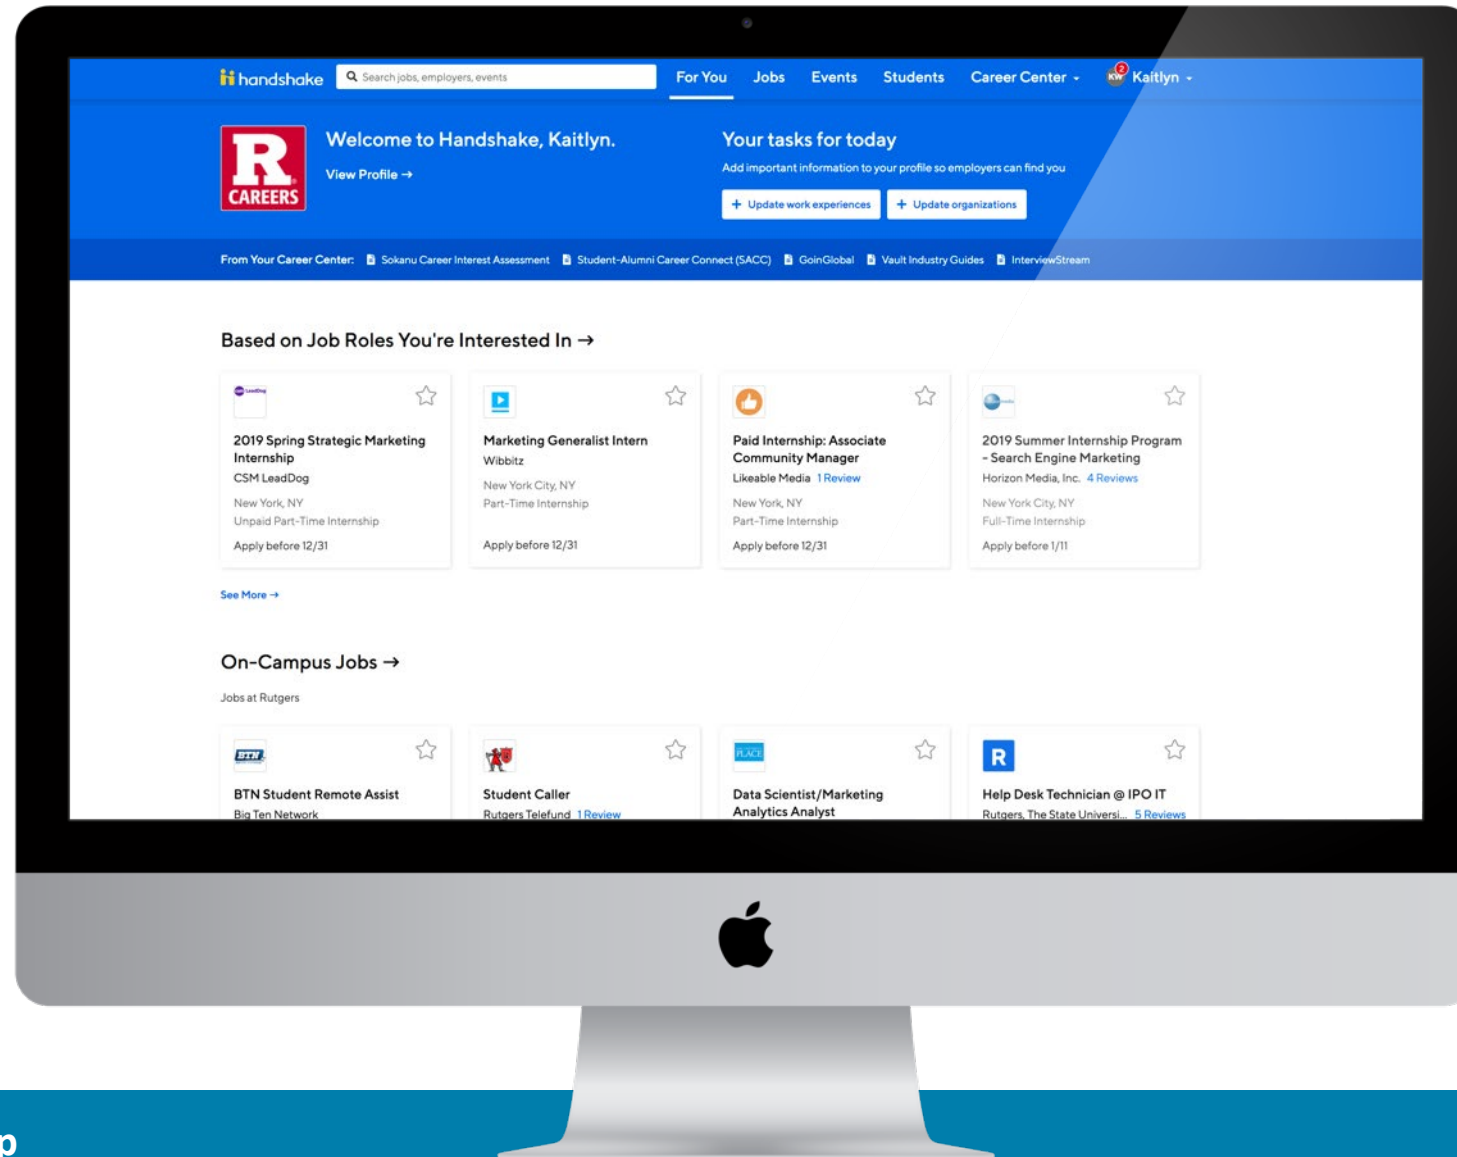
handshake Search jobs, employers, events For You Jobs Events Students Career Center Kaitlyn

R CAREERS

Welcome to Handshake, Kaitlyn.
View Profile →

Your tasks for today
Add important information to your profile so employers can find you
+ Update work experiences + Update organizations

From Your Career Center: Sokanu Career Interest Assessment Student-Alumni Career Connect (SACC) GoinGlobal Vault Industry Guides InterviewStream

Based on Job Roles You're Interested In →

2019 Spring Strategic Marketing Internship
CSM LeadDog
New York, NY
Unpaid Part-Time Internship
Apply before 12/31

Marketing Generalist Intern
Wibbitz
New York City, NY
Part-Time Internship
Apply before 12/31

Paid Internship: Associate Community Manager
Likeable Media 1 Review
New York, NY
Part-Time Internship
Apply before 12/31

2019 Summer Internship Program - Search Engine Marketing
Horizon Media, Inc. 4 Reviews
New York City, NY
Full-Time Internship
Apply before 1/11

See More →

On-Campus Jobs →
Jobs at Rutgers

BTN Student Remote Assist
Big Ten Network

Student Caller
Rutgers Telefund 1 Review

Data Scientist/Marketing Analytics Analyst

Help Desk Technician @ IPO IT
Rutgers, The State Universi... 5 Reviews

p